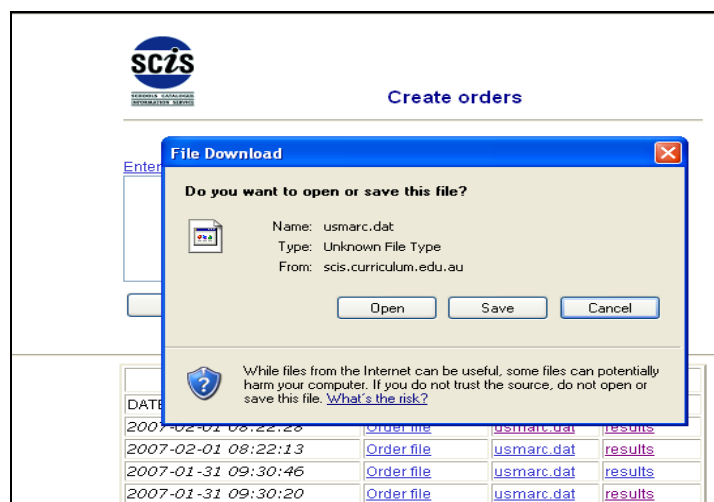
SCIS
SCHOOLS CATALOGUE INFORMATION SERVICE

Create orders

Enter

File Download

Do you want to open or save this file?

Name: usmarc.dat
Type: Unknown File Type
From: scis.curriculum.edu.au

Open Save Cancel

While files from the Internet can be useful, some files can potentially harm your computer. If you do not trust the source, do not open or save this file. What's the risk?

| DATE | | | |
|---|---|---|---|
| 2007-02-01 08:22:28 | Order file | usmarc.dat | results |
| 2007-02-01 08:22:13 | Order file | usmarc.dat | results |
| 2007-01-31 09:30:46 | Order file | usmarc.dat | results |
| 2007-01-31 09:30:20 | Order file | usmarc.dat | results |